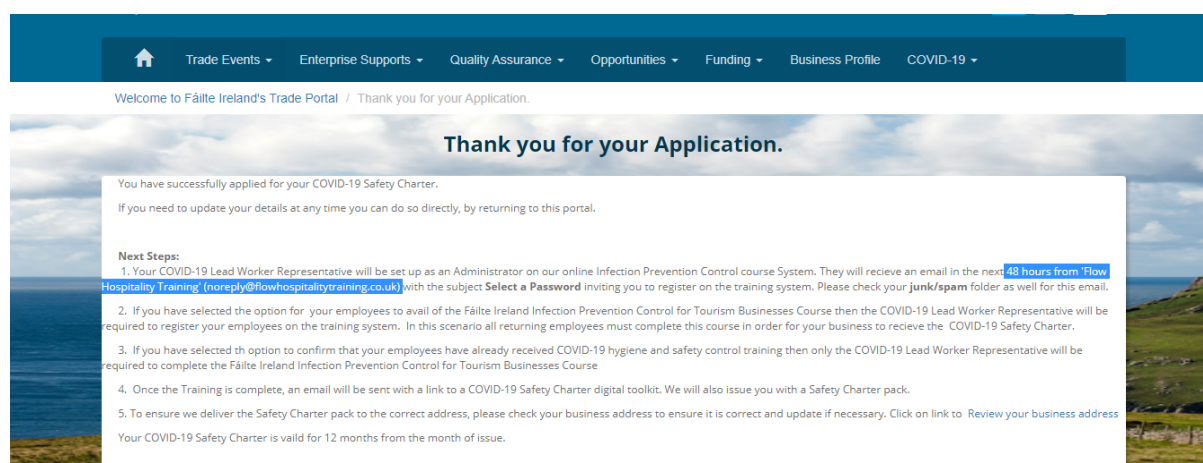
Trade Events ▾ Enterprise Supports ▾ Quality Assurance ▾ Opportunities ▾ Funding ▾ Business Profile COVID-19 ▾

Welcome to Fáilte Ireland's Trade Portal / Thank you for your Application.

Thank you for your Application.

You have successfully applied for your COVID-19 Safety Charter.

If you need to update your details at any time you can do so directly, by returning to this portal.

Next Steps:
1. Your COVID-19 Lead Worker Representative will be set up as an Administrator on our online Infection Prevention Control course System. They will recieve an email in the next 48 hours from 'Flow Hospitality Training' (noreply@flowhospitalitytraining.co.uk) with the subject **Select a Password** inviting you to register on the training system. Please check your **junk/spam** folder as well for this email.

2. If you have selected the option for your employees to avail of the Fáilte Ireland Infection Prevention Control for Tourism Businesses Course then the COVID-19 Lead Worker Representative will be required to register your employees on the training system. In this scenario all returning employees must complete this course in order for your business to recieve the COVID-19 Safety Charter.

3. If you have selected th option to confirm that your employees have already received COVID-19 hygiene and safety control training then only the COVID-19 Lead Worker Representative will be required to complete the Fáilte Ireland Infection Prevention Control for Tourism Businesses Course

4. Once the Training is complete, an email will be sent with a link to a COVID-19 Safety Charter digital toolkit. We will also issue you with a Safety Charter pack.

5. To ensure we deliver the Safety Charter pack to the correct address, please check your business address to ensure it is correct and update if necessary. Click on link to Review your business address

Your COVID-19 Safety Charter is vaild for 12 months from the month of issue.